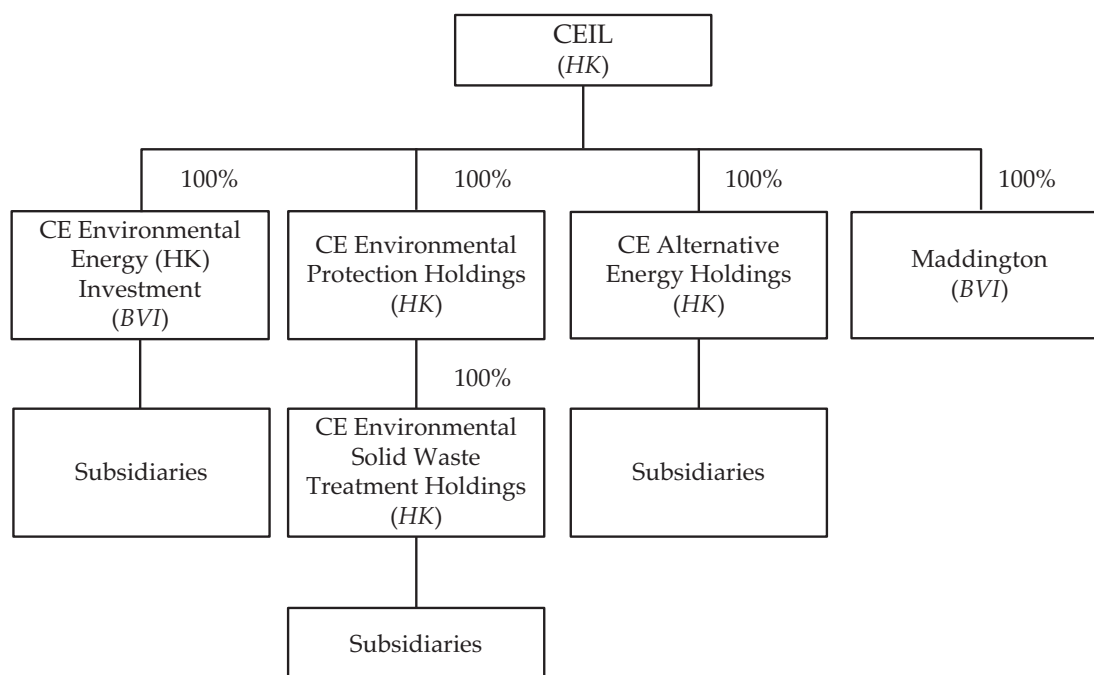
CEIL
(HK)

100%

100%

100%

100%

CE Environmental Energy (HK) Investment
(BVI)

CE Environmental Protection Holdings
(HK)

CE Alternative Energy Holdings
(HK)

Maddington
(BVI)

100%

Subsidiaries

CE Environmental Solid Waste Treatment Holdings
(HK)

Subsidiaries

Subsidiaries